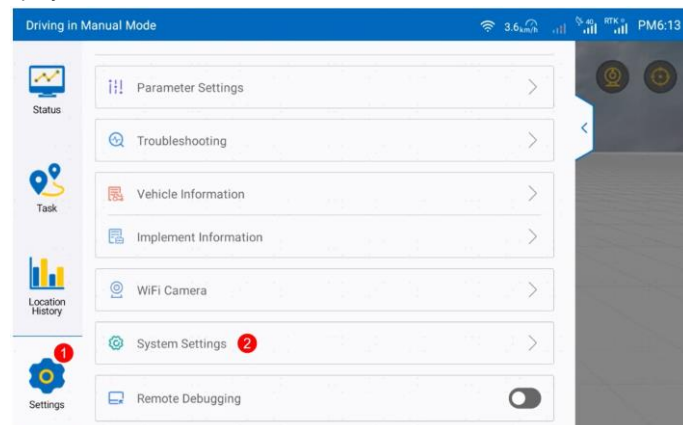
Driving in Manual Mode

3.6 km/h

4G

RTK

PM6:13

Status

Task

Location History

1

Settings

Parameter Settings

Troubleshooting

Vehicle Information

Implement Information

WiFi Camera

System Settings 2

Remote Debugging